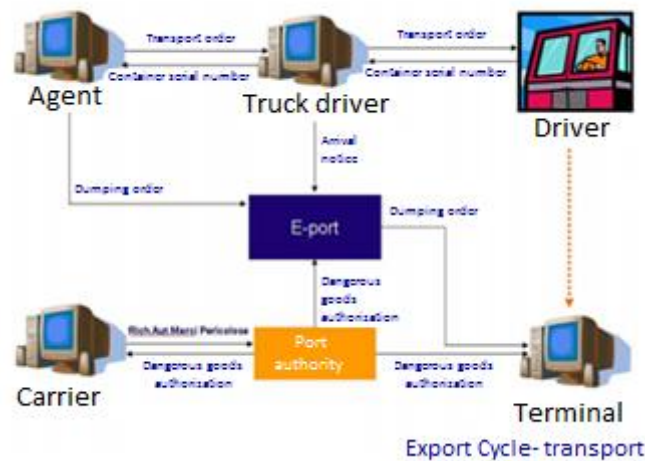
Transport order
Container serial number
Transport order
Container serial number
Agent
Truck driver
Driver
Arrival notice
Dumping order
E-port
Dumping order
Dangerous goods authorisation
Rich.Aut.Merci Pericolose
Dangerous goods authorisation
Port authority
Dangerous goods authorisation
Carrier
Terminal
Export Cycle- transport